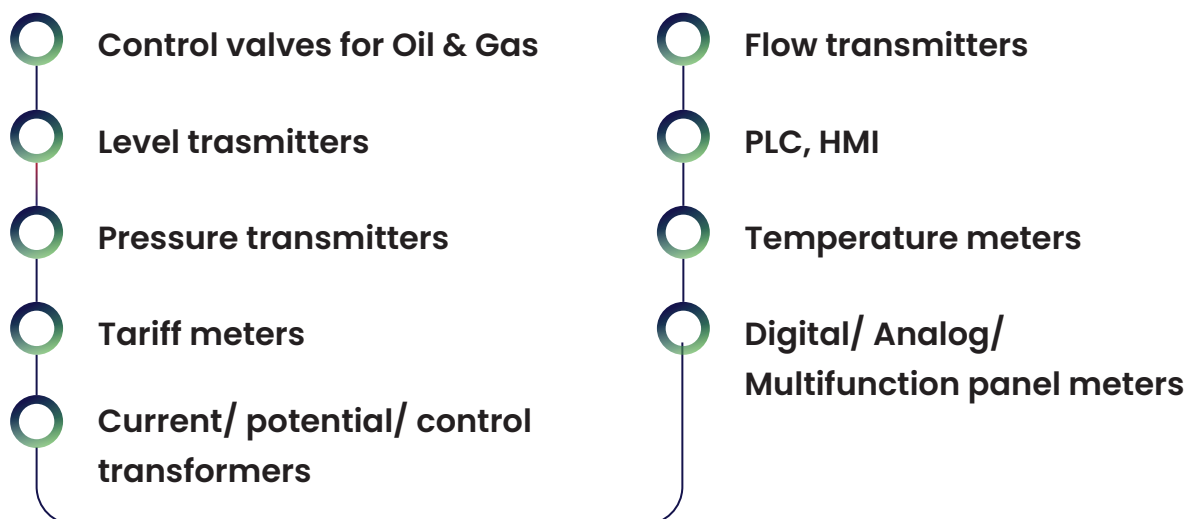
Control valves for Oil & Gas

Level trasmitters

Pressure transmitters

Tariff meters

Current/ potential/ control transformers

Flow transmitters

PLC, HMI

Temperature meters

Digital/ Analog/ Multifunction panel meters